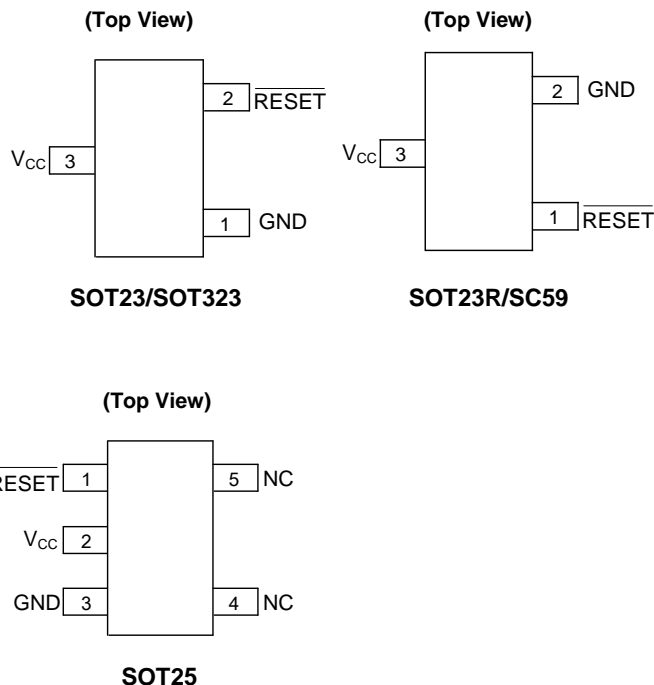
(Top View)

2 $\overline{\text{RESET}}$

$V_{CC}$ 3

1 GND

SOT23/SOT323

(Top View)

2 GND

$V_{CC}$ 3

1 $\overline{\text{RESET}}$

SOT23R/SC59

(Top View)

$\overline{\text{RESET}}$ 1

$V_{CC}$ 2

GND 3

5 NC

4 NC

SOT25